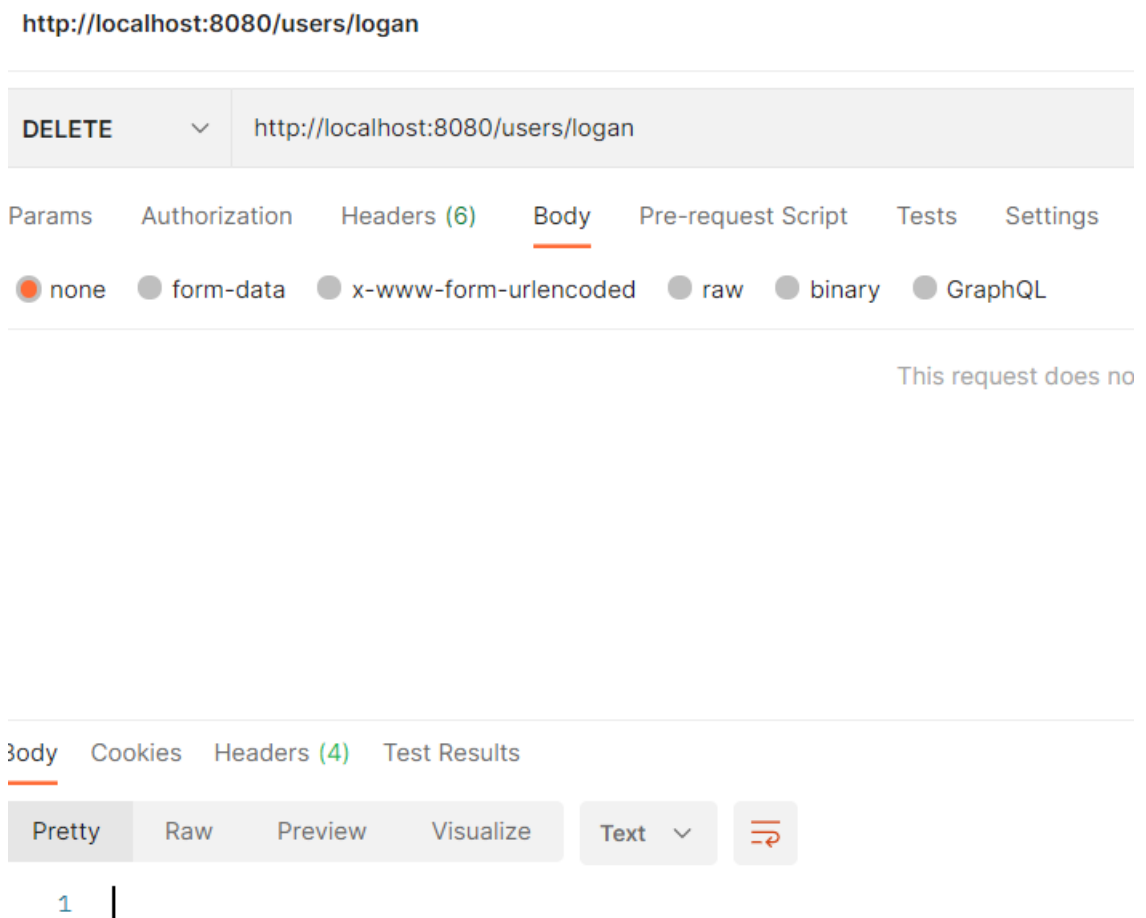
http://localhost:8080/users/logan

DELETE http://localhost:8080/users/logan

Params Authorization Headers (6) Body Pre-request Script Tests Settings

none form-data x-www-form-urlencoded raw binary GraphQL

This request does no

Body Cookies Headers (4) Test Results

Pretty Raw Preview Visualize Text

1